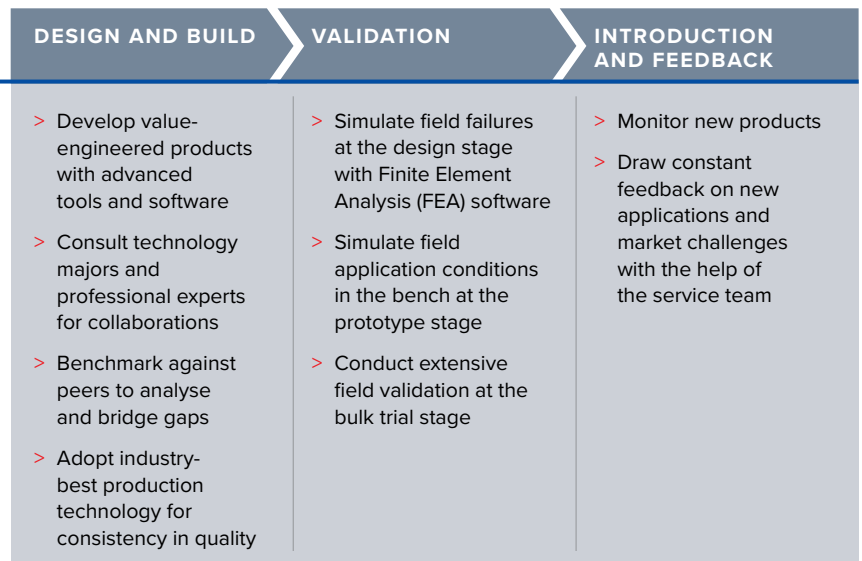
DESIGN AND BUILD

> Develop value-engineered products with advanced tools and software

> Consult technology majors and professional experts for collaborations

> Benchmark against peers to analyse and bridge gaps

> Adopt industry-best production technology for consistency in quality

VALIDATION

> Simulate field failures at the design stage with Finite Element Analysis (FEA) software

> Simulate field application conditions in the bench at the prototype stage

> Conduct extensive field validation at the bulk trial stage

INTRODUCTION AND FEEDBACK

> Monitor new products

> Draw constant feedback on new applications and market challenges with the help of the service team